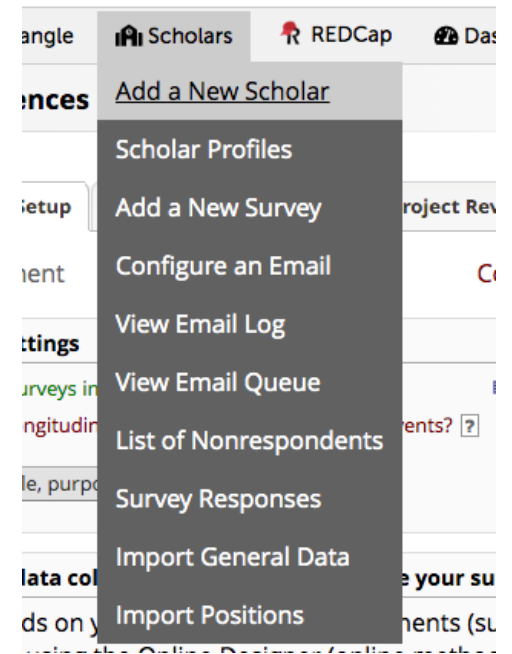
angle Scholars REDCap Das

ences

Add a New Scholar
Scholar Profiles
Add a New Survey
Configure an Email
View Email Log
View Email Queue
List of Nonrespondents
Survey Responses
Import General Data
Import Positions

Setup roject Rev

nent Co

ttings

urveys in

ngitudin ents? ?

le, purpo

lata col e your su

ds on y nents (su